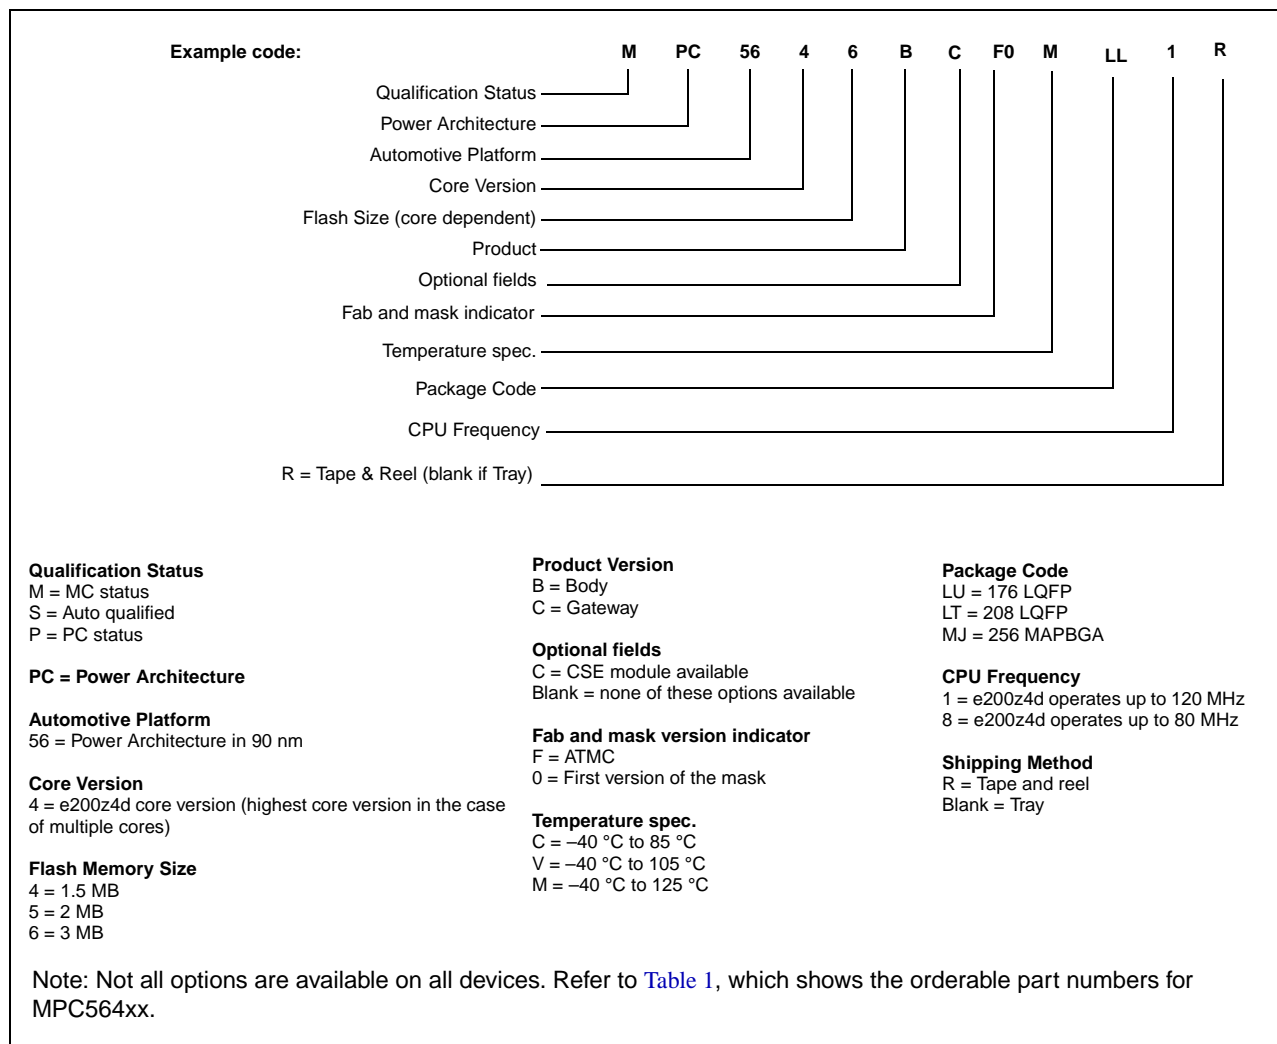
Example code: M PC 56 4 6 B C F0 M LL 1 R

Qualification Status
Power Architecture
Automotive Platform
Core Version
Flash Size (core dependent)
Product
Optional fields
Fab and mask indicator
Temperature spec.
Package Code
CPU Frequency
R = Tape & Reel (blank if Tray)

Qualification Status
M = MC status
S = Auto qualified
P = PC status

PC = Power Architecture

Automotive Platform
56 = Power Architecture in 90 nm

Core Version
4 = e200z4d core version (highest core version in the case of multiple cores)

Flash Memory Size
4 = 1.5 MB
5 = 2 MB
6 = 3 MB

Product Version
B = Body
C = Gateway

Optional fields
C = CSE module available
Blank = none of these options available

Fab and mask version indicator
F = ATMC
0 = First version of the mask

Temperature spec.
C = –40 °C to 85 °C
V = –40 °C to 105 °C
M = –40 °C to 125 °C

Package Code
LU = 176 LQFP
LT = 208 LQFP
MJ = 256 MAPBGA

CPU Frequency
1 = e200z4d operates up to 120 MHz
8 = e200z4d operates up to 80 MHz

Shipping Method
R = Tape and reel
Blank = Tray

Note: Not all options are available on all devices. Refer to Table 1, which shows the orderable part numbers for MPC564xx.